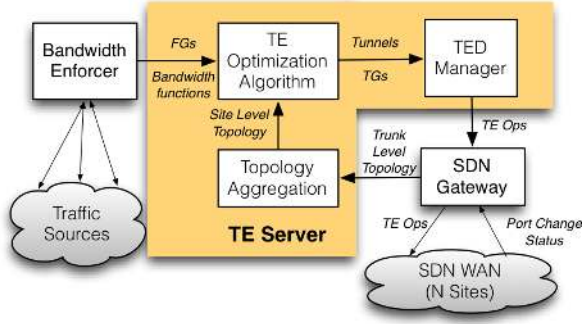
Bandwidth Enforcer

FGs

Bandwidth functions

TE Optimization Algorithm

Tunnels

TGs

TED Manager

Site Level Topology

TE Ops

Trunk Level Topology

Topology Aggregation

SDN Gateway

Traffic Sources

TE Server

TE Ops

Port Change Status

SDN WAN (N Sites)